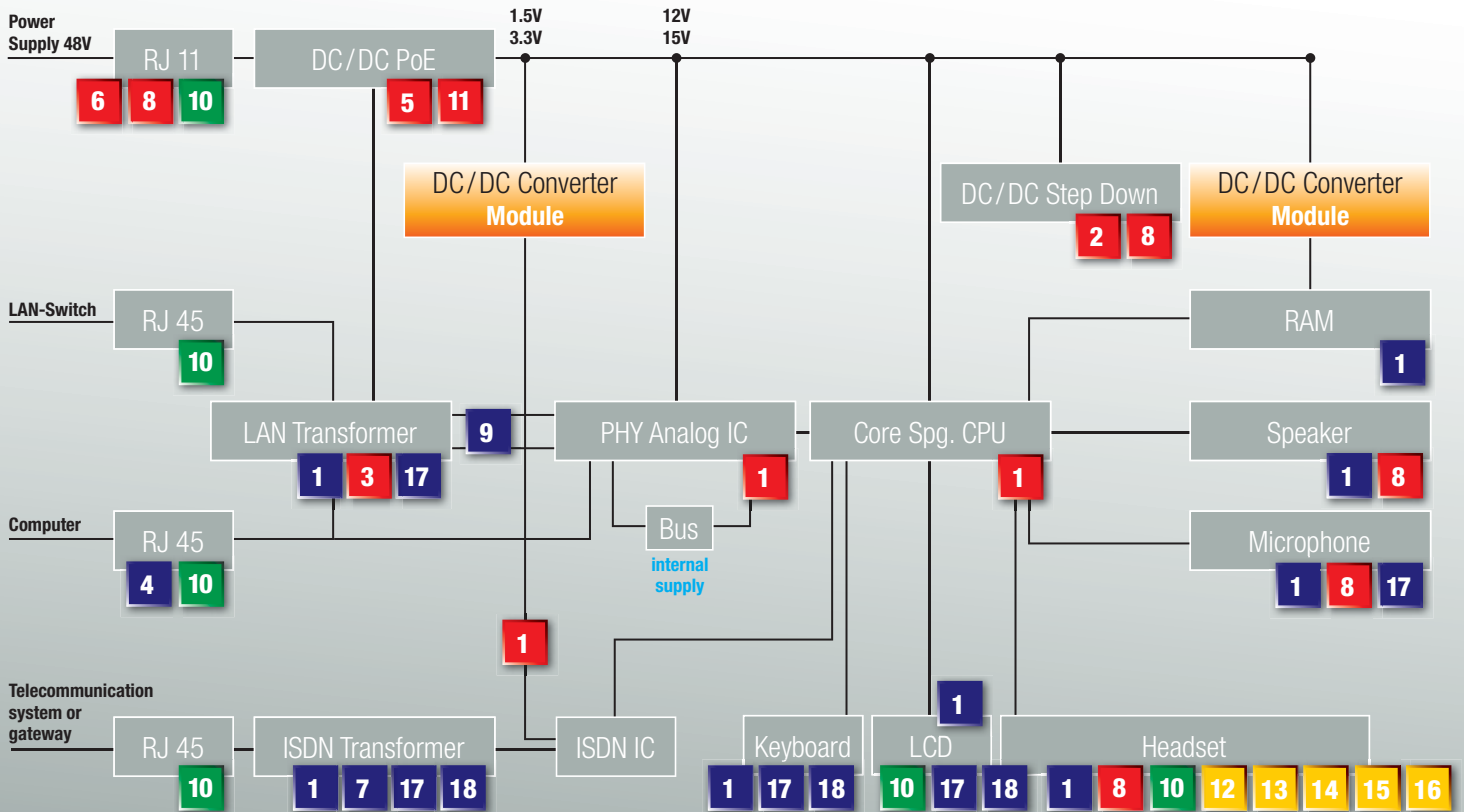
Power Supply 48V

RJ 11
6 8 10

DC/DC PoE
5 11

1.5V
3.3V

12V
15V

DC/DC Converter
Module

DC/DC Step Down
2 8

DC/DC Converter
Module

LAN-Switch

RJ 45
10

RAM
1

LAN Transformer
1 3 17

9

PHY Analog IC
1

Core Spg. CPU
1

Speaker
1 8

Computer

RJ 45
4 10

Bus
internal supply

Microphone
1 8 17

1

Telecommunication system or gateway

RJ 45
10

ISDN Transformer
1 7 17 18

ISDN IC

Keyboard
1 17 18

1

LCD
10 17 18

Headset
1 8 10 12 13 14 15 16